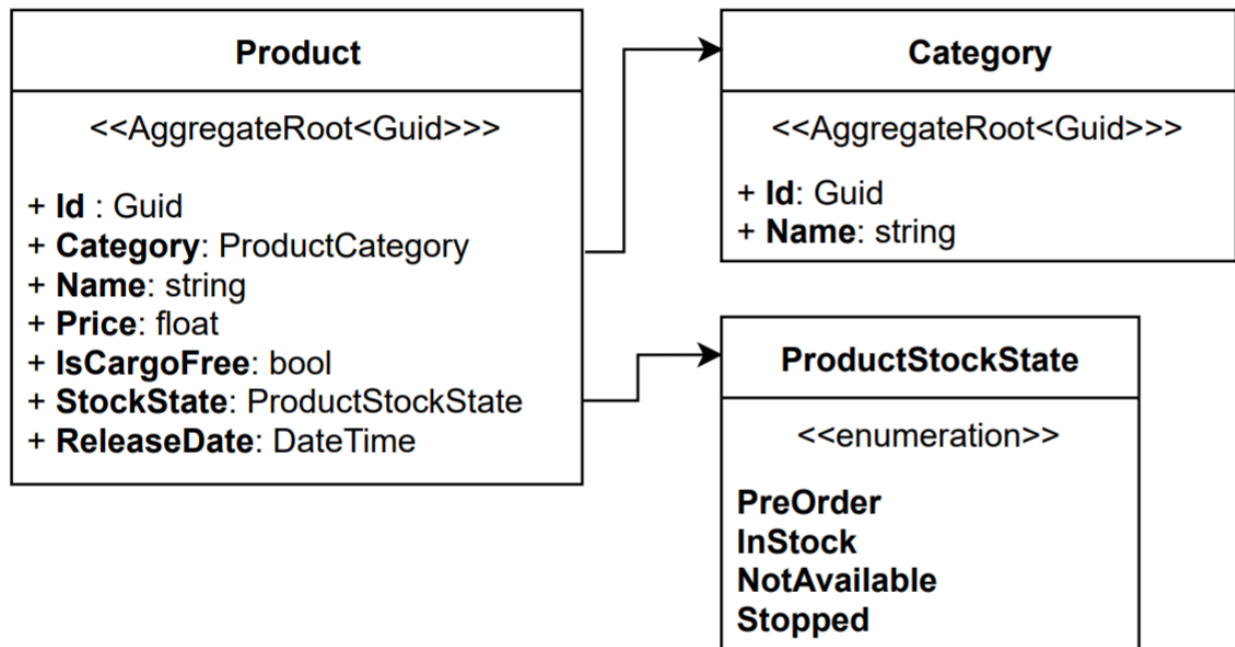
Product

<<AggregateRoot<Guid>>>

+ **Id** : Guid
+ **Category**: ProductCategory
+ **Name**: string
+ **Price**: float
+ **IsCargoFree**: bool
+ **StockState**: ProductStockState
+ **ReleaseDate**: DateTime

Category

<<AggregateRoot<Guid>>>

+ **Id**: Guid
+ **Name**: string

ProductStockState

<<enumeration>>

**PreOrder**
**InStock**
**NotAvailable**
**Stopped**